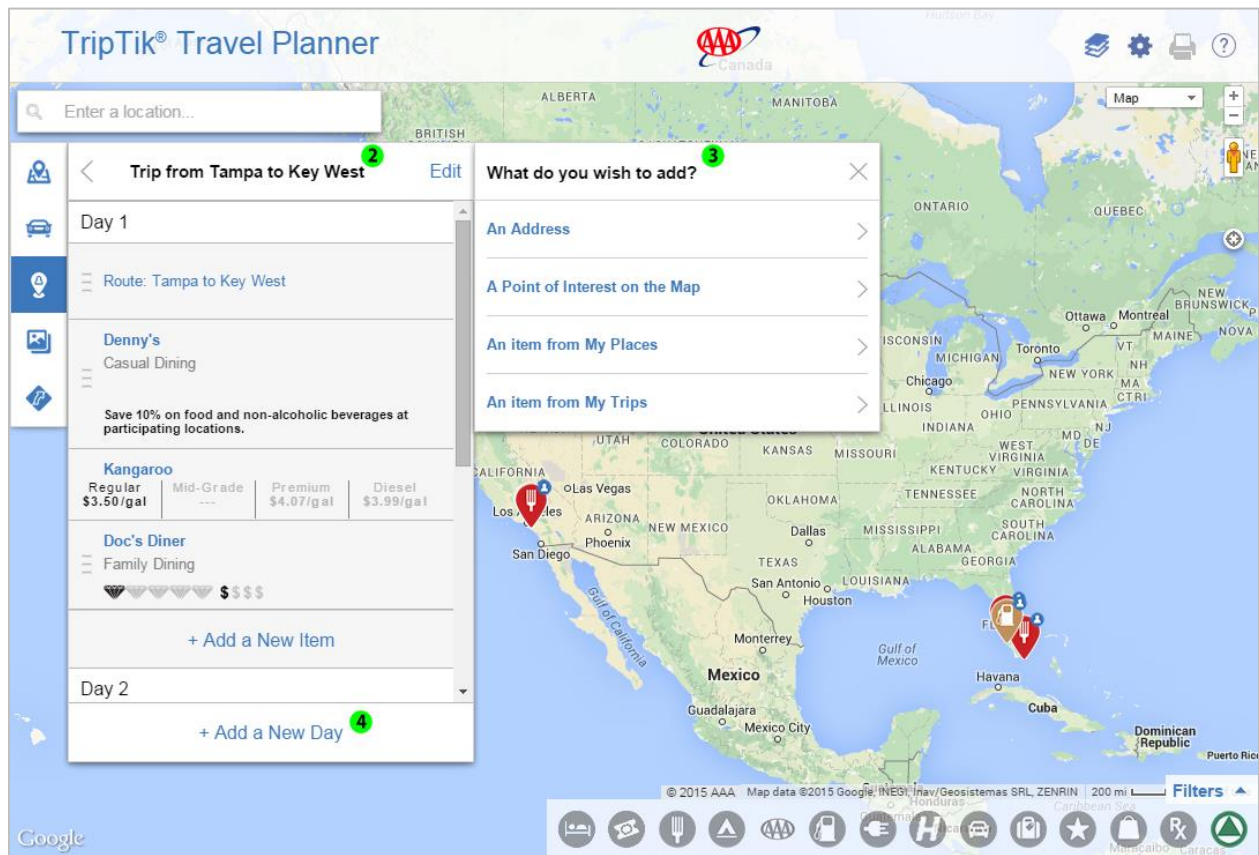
TripTik® Travel Planner

AAA Canada

Enter a location...

Map

Trip from Tampa to Key West 2 Edit

Day 1

Route: Tampa to Key West

Denny's
Casual Dining

Save 10% on food and non-alcoholic beverages at participating locations.

Kangaroo

| Regular | Mid-Grade | Premium | Diesel |
|---|---|---|---|
| \$3.50/gal | --- | \$4.07/gal | \$3.99/gal |

Doc's Diner
Family Dining
\$\$\$\$

+ Add a New Item

Day 2

+ Add a New Day 4

What do you wish to add? 3

An Address

A Point of Interest on the Map

An item from My Places

An item from My Trips

ALBERTA MANITOBA BRITISH ONTARIO QUEBEC NEW BRUNSWICK NOVA Ottawa Montreal MAINE VT NH MA CTRI WISCONSIN MICHIGAN Toronto NEW YORK Chicago ILLINOIS OHIO PENNSYLVANIA INDIANA MD NJ DE WEST VIRGINIA VIRGINIA KENTUCKY NORTH CAROLINA TENNESSEE SOUTH CAROLINA UTAH COLORADO KANSAS MISSOURI CALIFORNIA Las Vegas Los Angeles OKLAHOMA ARIZONA NEW MEXICO Dallas MISSISSIPPI ALABAMA GEORGIA Phoenix San Diego TEXAS San Antonio LOUISIANA Houston Gulf of California Monterrey Gulf of Mexico Mexico Havana Cuba Guadalajara Mexico City Dominican Republic Puerto Rico Honduras Caribbean Sea Maracaibo Caracas Hudson Bay

© 2015 AAA Map data ©2015 Google, INEGI, Inav/Geosistemas SRL, ZENRIN 200 mi

Filters

Google